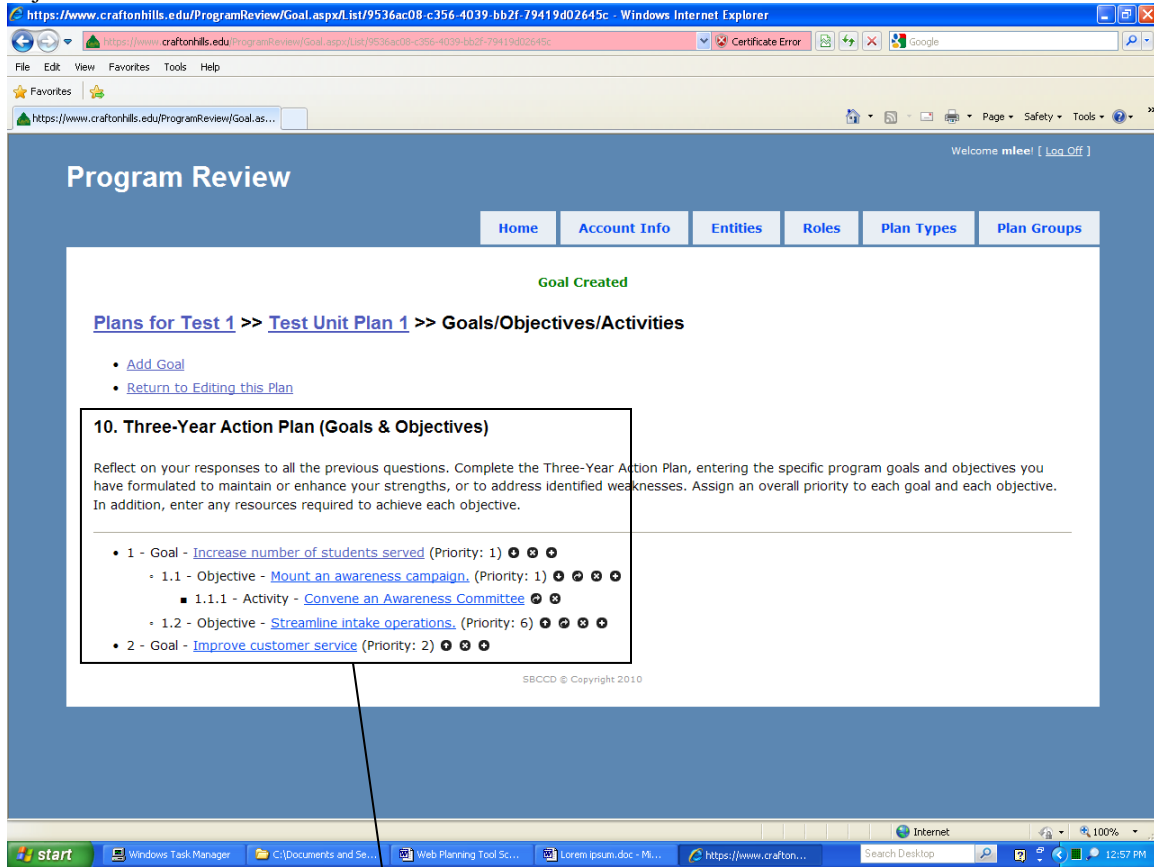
https://www.craftonhills.edu/ProgramReview/Goal.aspx/List/9536ac08-c356-4039-bb2f-79419d02645c - Windows Internet Explorer

https://www.craftonhills.edu/ProgramReview/Goal.aspx/List/9536ac08-c356-4039-bb2f-79419d02645c Certificate Error Google

File Edit View Favorites Tools Help

Favorites

https://www.craftonhills.edu/ProgramReview/Goal.as...

Page Safety Tools

Welcome mlee! [ Log Off ]

Program Review

Home | Account Info | Entities | Roles | Plan Types | Plan Groups

Goal Created

Plans for Test 1 >> Test Unit Plan 1 >> Goals/Objectives/Activities

- Add Goal
- Return to Editing this Plan

10. Three-Year Action Plan (Goals & Objectives)

Reflect on your responses to all the previous questions. Complete the Three-Year Action Plan, entering the specific program goals and objectives you have formulated to maintain or enhance your strengths, or to address identified weaknesses. Assign an overall priority to each goal and each objective. In addition, enter any resources required to achieve each objective.

- 1 - Goal - Increase number of students served (Priority: 1)
  - 1.1 - Objective - Mount an awareness campaign. (Priority: 1)
    - 1.1.1 - Activity - Convene an Awareness Committee
  - 1.2 - Objective - Streamline intake operations. (Priority: 6)
- 2 - Goal - Improve customer service (Priority: 2)

SBCCD © Copyright 2010

Internet 100%

start Windows Task Manager C:\Documents and Se... Web Planning Tool Sc... Lorem ipsum.doc - Mi... https://www.crafton... Search Desktop 12:57 PM